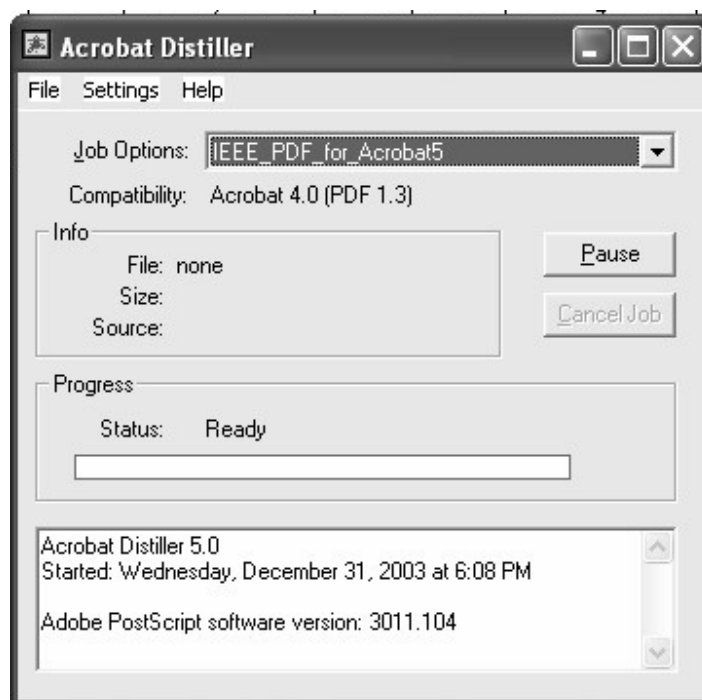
Acrobat Distiller

File Settings Help

Job Options: IEEE_PDF_for_Acrobat5

Compatibility: Acrobat 4.0 (PDF 1.3)

Info

File: none

Size:

Source:

Pause

Cancel Job

Progress

Status: Ready

Acrobat Distiller 5.0

Started: Wednesday, December 31, 2003 at 6:08 PM

Adobe PostScript software version: 3011.104